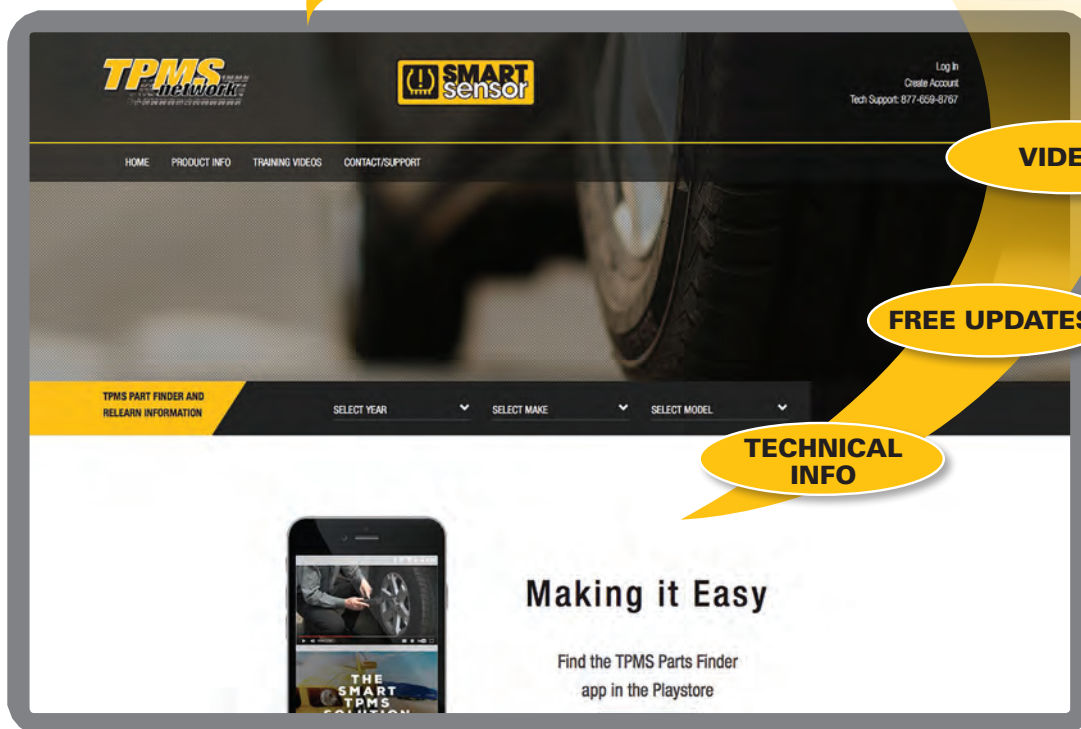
TPMS network

SMART sensor

Log In
Create Account
Tech Support: 877-659-8767

HOME PRODUCT INFO TRAINING VIDEOS CONTACT/SUPPORT

VIDE

FREE UPDATES

TPMS PART FINDER AND RELEARN INFORMATION

SELECT YEAR
SELECT MAKE
SELECT MODEL

TECHNICAL INFO

THE SMART TPMS SOLUTION

Making it Easy

Find the TPMS Parts Finder app in the Playstore